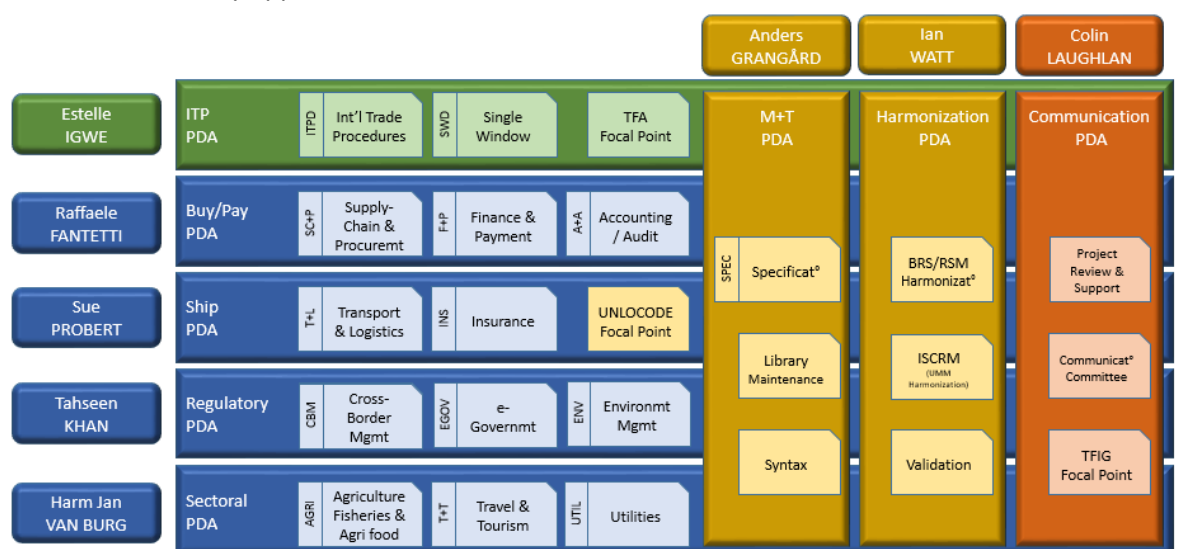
Anders GRANGÅRD

Ian WATT

Colin LAUGHLAN

Estelle IGWE

ITP PDA

ITPD Int'l Trade Procedures

SWD Single Window

TFA Focal Point

M+T PDA

Harmonization PDA

Communication PDA

Raffaele FANTETTI

Buy/Pay PDA

SC+P Supply-Chain & Procuremt

F+P Finance & Payment

A+A Accounting / Audit

SPEC Specificat°

BRS/RSM Harmonizat°

Project Review & Support

Sue PROBERT

Ship PDA

T+L Transport & Logistics

INS Insurance

UNLOCODE Focal Point

Library Maintenance

ISCRM (UMM Harmonization)

Communicat° Committee

Tahseen KHAN

Regulatory PDA

CBM Cross-Border Mgmt

EGOV e-Governmt

ENV Environmt Mgmt

Syntax

Validation

TFIG Focal Point

Harm Jan VAN BURG

Sectoral PDA

AGRI Agriculture Fisheries & Agri food

T+T Travel & Tourism

UTIL Utilities